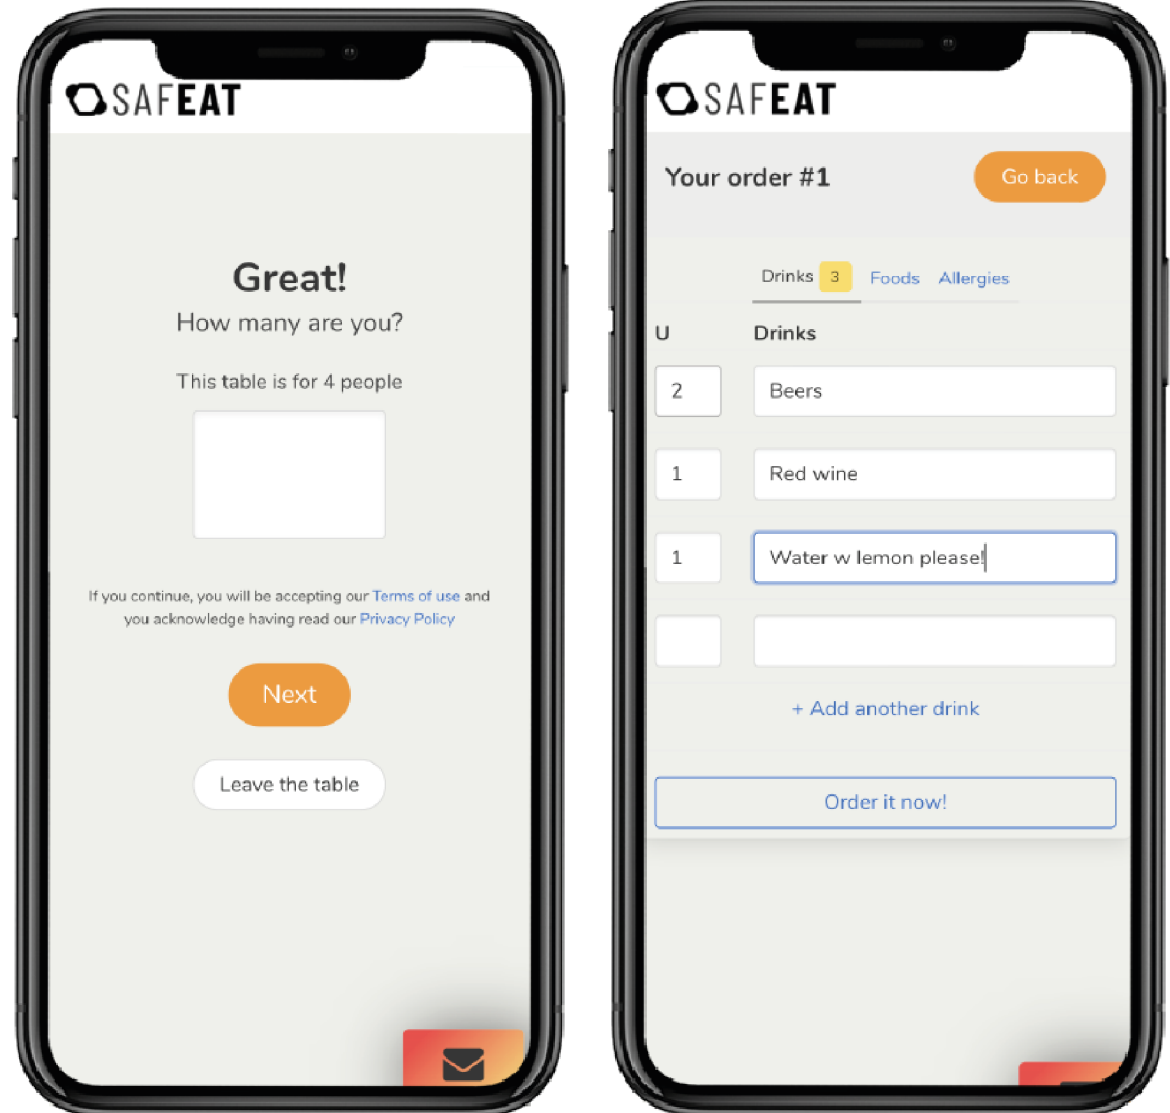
SAFEAT

Great!

How many are you?

This table is for 4 people

If you continue, you will be accepting our Terms of use and you acknowledge having read our Privacy Policy

Next

Leave the table

SAFEAT

Your order #1

Go back

Drinks 3 Foods Allergies

U

Drinks

2 Beers

1 Red wine

1 Water w lemon please!

+ Add another drink

Order it now!